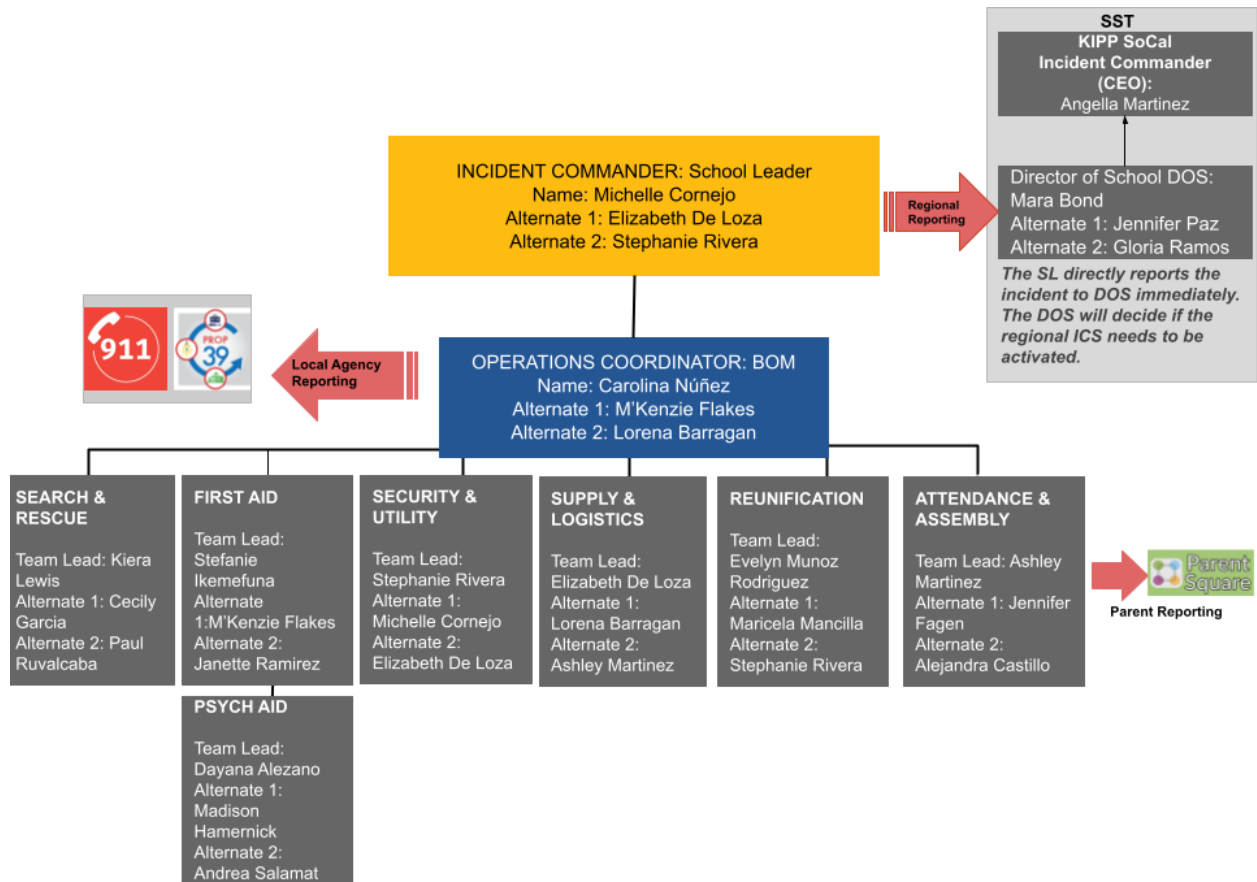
SST

KIPP SoCal Incident Commander (CEO): Angella Martinez

Director of School DOS: Mara Bond
Alternate 1: Jennifer Paz
Alternate 2: Gloria Ramos

The SL directly reports the incident to DOS immediately. The DOS will decide if the regional ICS needs to be activated.

INCIDENT COMMANDER: School Leader
Name: Michelle Cornejo
Alternate 1: Elizabeth De Loza
Alternate 2: Stephanie Rivera

Regional Reporting

911

PROP 39

Local Agency Reporting

OPERATIONS COORDINATOR: BOM
Name: Carolina Núñez
Alternate 1: M'Kenzie Flakes
Alternate 2: Lorena Barragan

SEARCH & RESCUE
Team Lead: Kiera Lewis
Alternate 1: Cecily Garcia
Alternate 2: Paul Ruvalcaba

FIRST AID
Team Lead: Stefanie Ikemefuna
Alternate 1:M'Kenzie Flakes
Alternate 2: Janette Ramirez

PSYCH AID
Team Lead: Dayana Alezano
Alternate 1: Madison Hamernick
Alternate 2: Andrea Salamat

SECURITY & UTILITY
Team Lead: Stephanie Rivera
Alternate 1: Michelle Cornejo
Alternate 2: Elizabeth De Loza

SUPPLY & LOGISTICS
Team Lead: Elizabeth De Loza
Alternate 1: Lorena Barragan
Alternate 2: Ashley Martinez

REUNIFICATION
Team Lead: Evelyn Munoz Rodriguez
Alternate 1: Maricela Mancilla
Alternate 2: Stephanie Rivera

ATTENDANCE & ASSEMBLY
Team Lead: Ashley Martinez
Alternate 1: Jennifer Fagen
Alternate 2: Alejandra Castillo

Parent Square

Parent Reporting